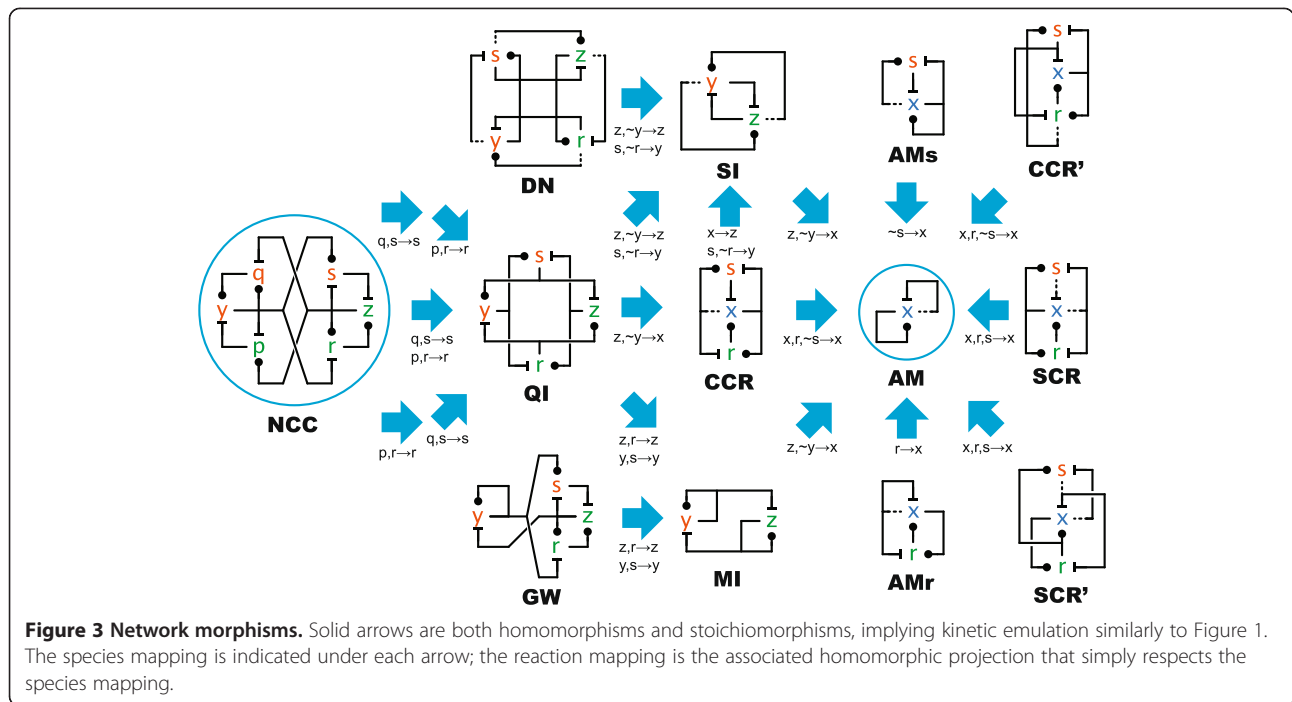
s
z
y
r
DN

z,~y→z
s,~r→y

y
z
SI

s
x
r
AMs

s
x
r
CCR'

q,s→s
p,r→r

z,~y→z
s,~r→y

x→z
s,~r→y

z,~y→x

~s→x

x,r,~s→x

q
s
y
z
p
r
NCC

q,s→s
p,r→r

s
y
z
r
QI

z,~y→x

s
x
r
CCR

x,r,~s→x

x
AM

x,r,s→x

s
x
r
SCR

p,r→r
q,s→s

z,r→z
y,s→y

z,~y→x

r→x

x,r,s→x

y
s
z
r
GW

z,r→z
y,s→y

y
z
MI

x
r
AMr

s
x
r
SCR'

**Figure 3 Network morphisms.** Solid arrows are both homomorphisms and stoichiomorphisms, implying kinetic emulation similarly to Figure 1. The species mapping is indicated under each arrow; the reaction mapping is the associated homomorphic projection that simply respects the species mapping.